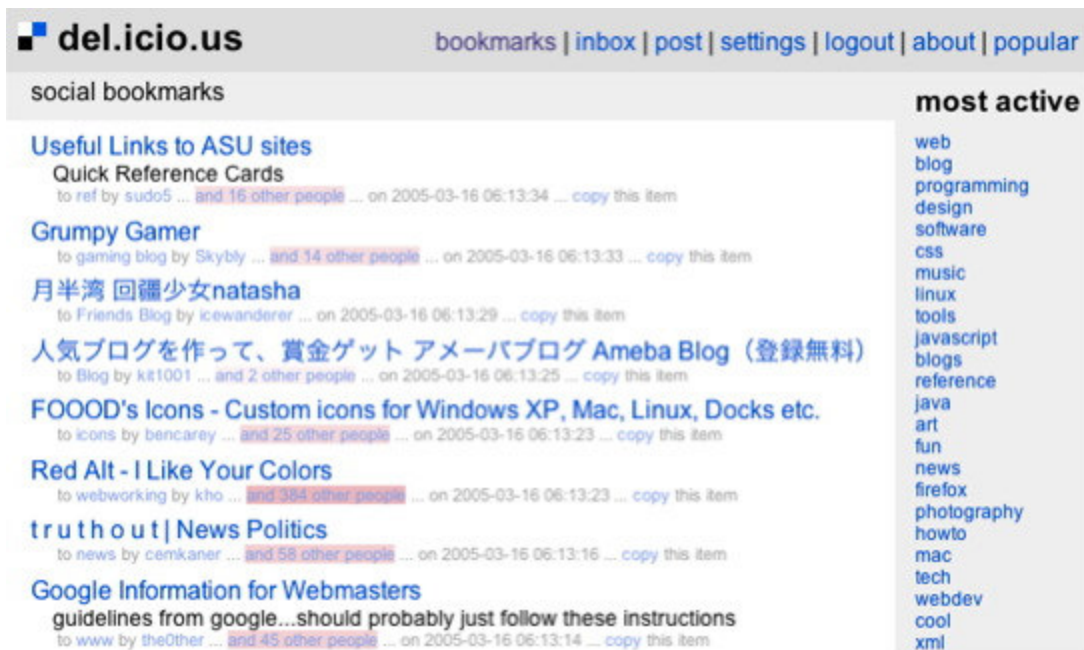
del.icio.us

bookmarks | inbox | post | settings | logout | about | popular

social bookmarks

most active

Useful Links to ASU sites
Quick Reference Cards
to ref by sudo5 ... and 16 other people ... on 2005-03-16 06:13:34 ... copy this item

Grumpy Gamer
to gaming blog by Skybly ... and 14 other people ... on 2005-03-16 06:13:33 ... copy this item

月半湾 回疆少女natasha
to Friends Blog by icewanderer ... on 2005-03-16 06:13:29 ... copy this item

人気ブログを作って、賞金ゲット アメーバブログ Ameba Blog（登録無料）
to Blog by kit1001 ... and 2 other people ... on 2005-03-16 06:13:25 ... copy this item

FOOOD's Icons - Custom icons for Windows XP, Mac, Linux, Docks etc.
to icons by bencarey ... and 25 other people ... on 2005-03-16 06:13:23 ... copy this item

Red Alt - I Like Your Colors
to webworking by kho ... and 384 other people ... on 2005-03-16 06:13:23 ... copy this item

t r u t h o u t | News Politics
to news by cemkaner ... and 58 other people ... on 2005-03-16 06:13:16 ... copy this item

Google Information for Webmasters
guidelines from google...should probably just follow these instructions
to www by the0ther ... and 45 other people ... on 2005-03-16 06:13:14 ... copy this item

web
blog
programming
design
software
css
music
linux
tools
javascript
blogs
reference
java
art
fun
news
firefox
photography
howto
mac
tech
webdev
cool
xml